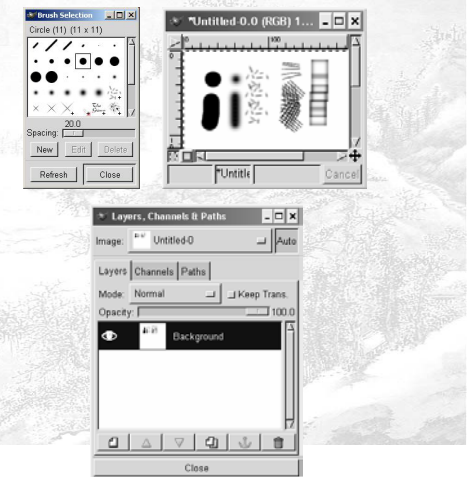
Brush Selection
Circle (11) (11 x 11)
20.0
Spacing:
New
Edit
Delete
Refresh
Close

*Untitled-0.0 (RGB) 1...
100
*Untitle
Cancel

Layers, Channels & Paths
Image:
Untitled-0
Auto
Layers
Channels
Paths
Mode:
Normal
Keep Trans.
Opacity:
100.0
Background
Close